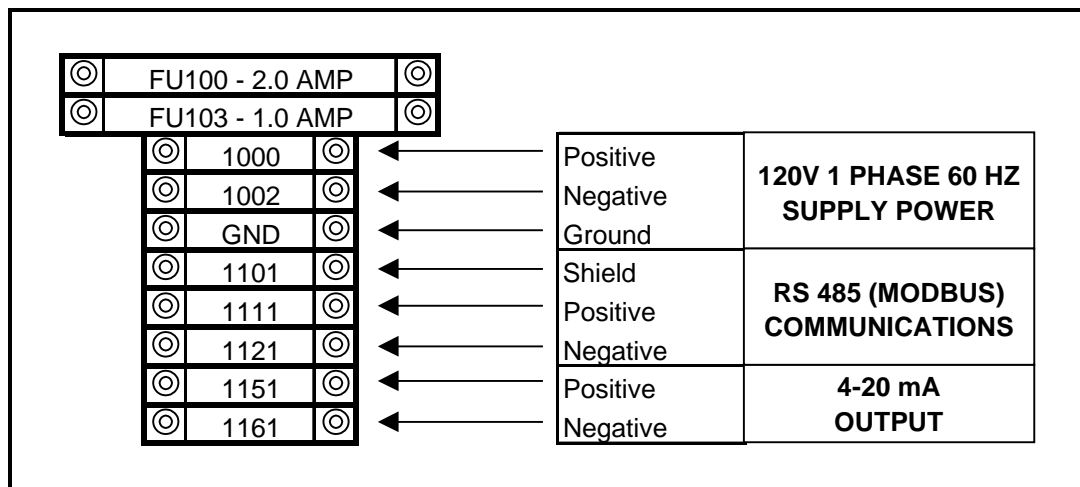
FU100 - 2.0 AMP
FU103 - 1.0 AMP

| 1000 | Positive | 120V 1 PHASE 60 HZ SUPPLY POWER |
|---|---|---|
| 1002 | Negative | |
| GND | Ground | |
| 1101 | Shield | RS 485 (MODBUS) COMMUNICATIONS |
| 1111 | Positive | |
| 1121 | Negative | |
| 1151 | Positive | 4-20 mA OUTPUT |
| 1161 | Negative | |